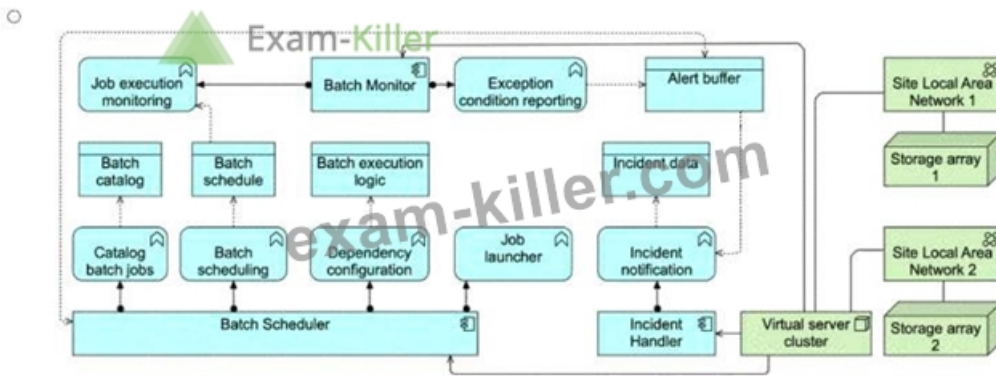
Exam-Killer

Job execution monitoring

Batch Monitor

Exception condition reporting

Alert buffer

Site Local Area Network 1

Batch catalog

Batch schedule

Batch execution logic

Incident data

Storage array 1

exam-killer.com

Catalog batch jobs

Batch scheduling

Dependency configuration

Job launcher

Incident notification

Site Local Area Network 2

Batch Scheduler

Incident Handler

Virtual server cluster

Storage array 2